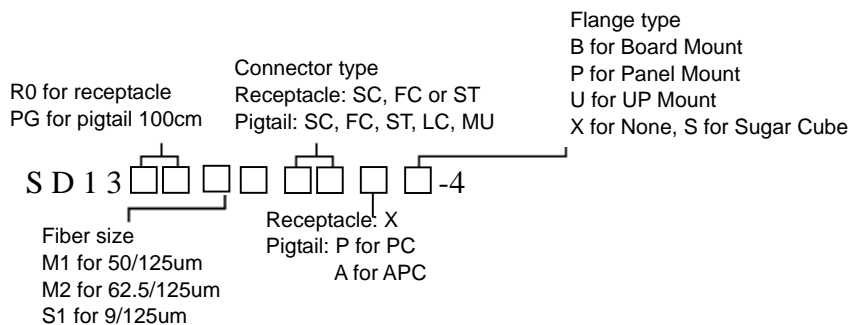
Flange type
B for Board Mount
P for Panel Mount
U for UP Mount
X for None, S for Sugar Cube

R0 for receptacle
PG for pigtail 100cm

Connector type
Receptacle: SC, FC or ST
Pigtail: SC, FC, ST, LC, MU

S D 1 3 □□ □ □ □□ □ □-4

Receptacle: X
Pigtail: P for PC
A for APC

Fiber size
M1 for 50/125um
M2 for 62.5/125um
S1 for 9/125um